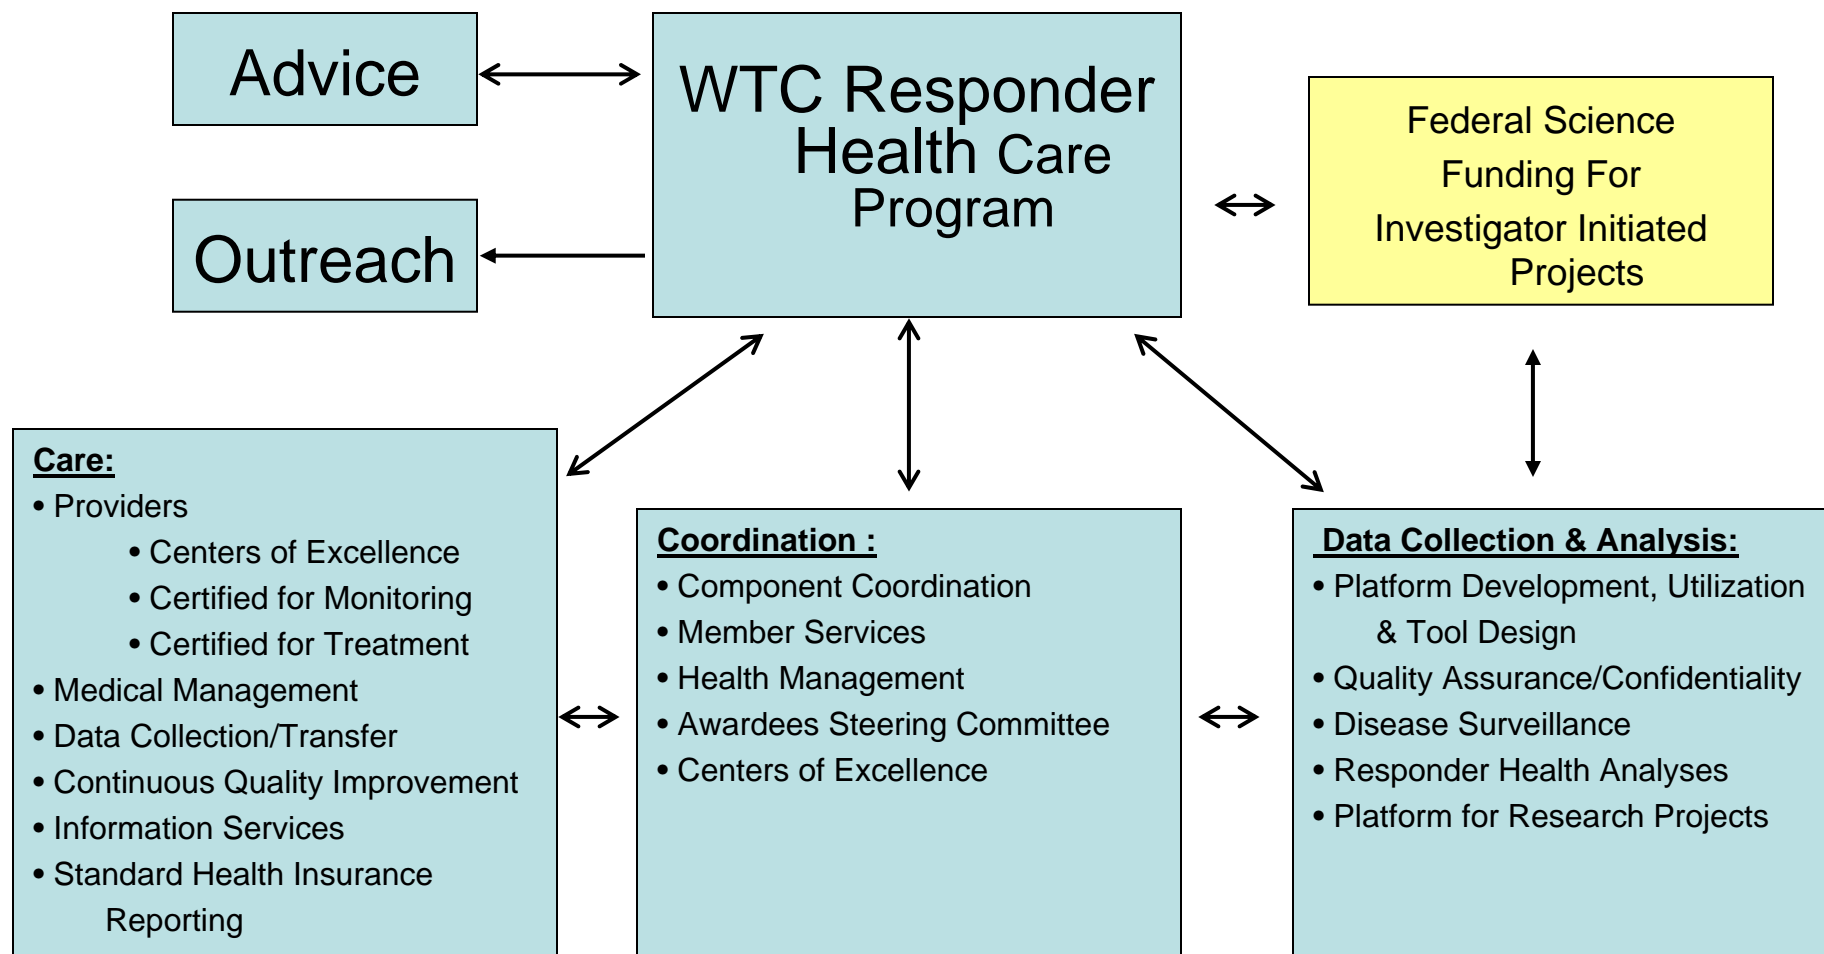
Advice

Outreach

WTC Responder Health Care Program

Federal Science Funding For Investigator Initiated Projects

Care:
• Providers
• Centers of Excellence
• Certified for Monitoring
• Certified for Treatment
• Medical Management
• Data Collection/Transfer
• Continuous Quality Improvement
• Information Services
• Standard Health Insurance Reporting

Coordination :
• Component Coordination
• Member Services
• Health Management
• Awardees Steering Committee
• Centers of Excellence

Data Collection & Analysis:
• Platform Development, Utilization & Tool Design
• Quality Assurance/Confidentiality
• Disease Surveillance
• Responder Health Analyses
• Platform for Research Projects